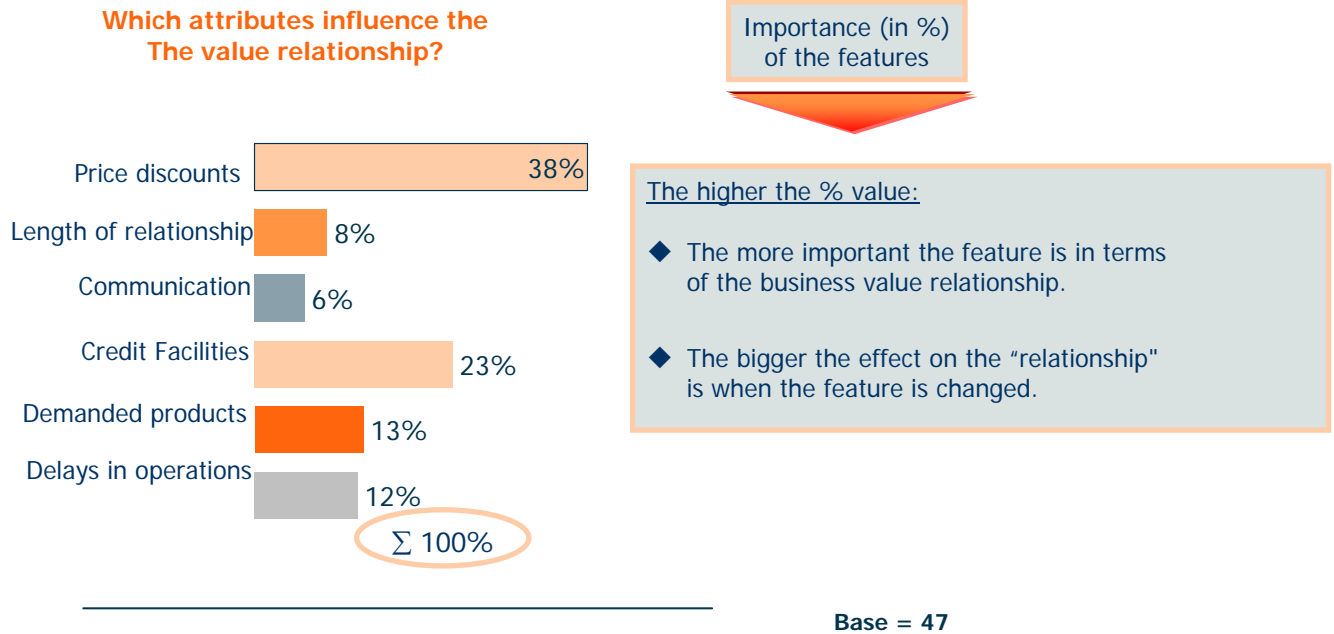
Which attributes influence the The value relationship?

Importance (in %) of the features

Price discounts 38%

Length of relationship 8%

Communication 6%

Credit Facilities 23%

Demanded products 13%

Delays in operations 12%

$\sum$ 100%

The higher the % value:

◆ The more important the feature is in terms of the business value relationship.

◆ The bigger the effect on the “relationship" is when the feature is changed.

Base = 47